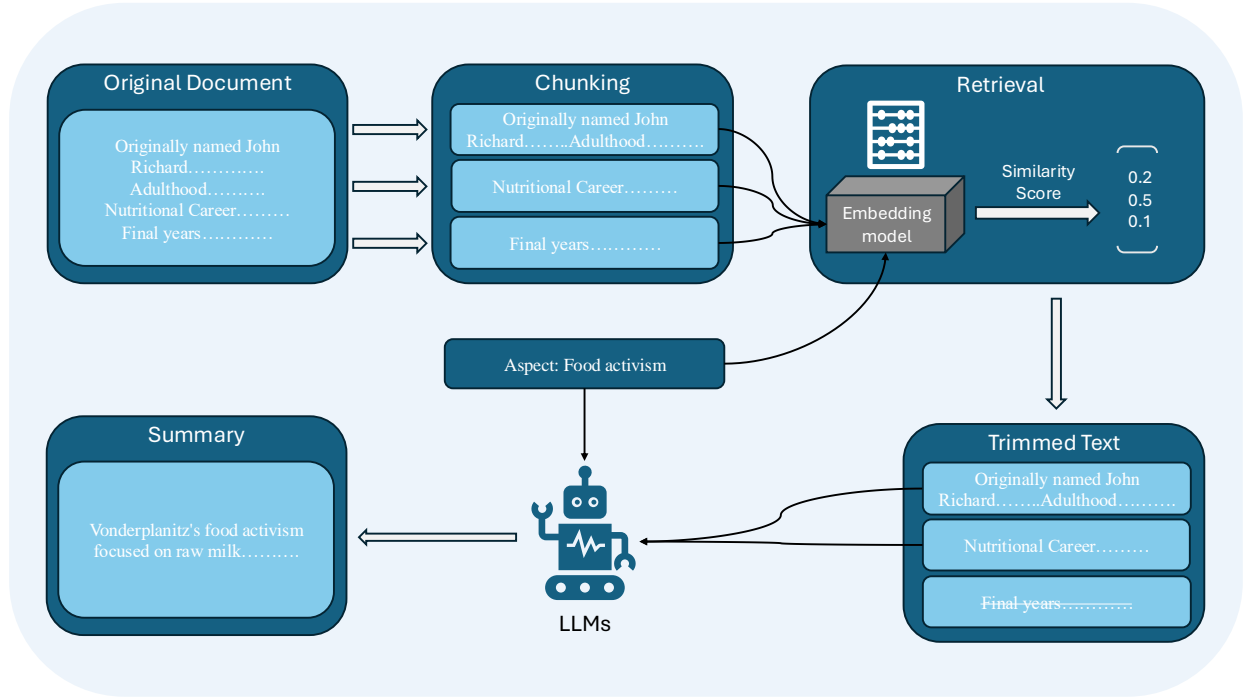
Original Document

Originally named John Richard…………. Adulthood………. Nutritional Career……… Final years…………

Chunking

Originally named John Richard……..Adulthood……….

Nutritional Career………

Final years…………

Retrieval

Embedding model

Similarity Score

0.2
0.5
0.1

Aspect: Food activism

Summary

Vonderplanitz's food activism focused on raw milk……….

LLMs

Trimmed Text

Originally named John Richard……..Adulthood……….

Nutritional Career………

~~Final years…………~~